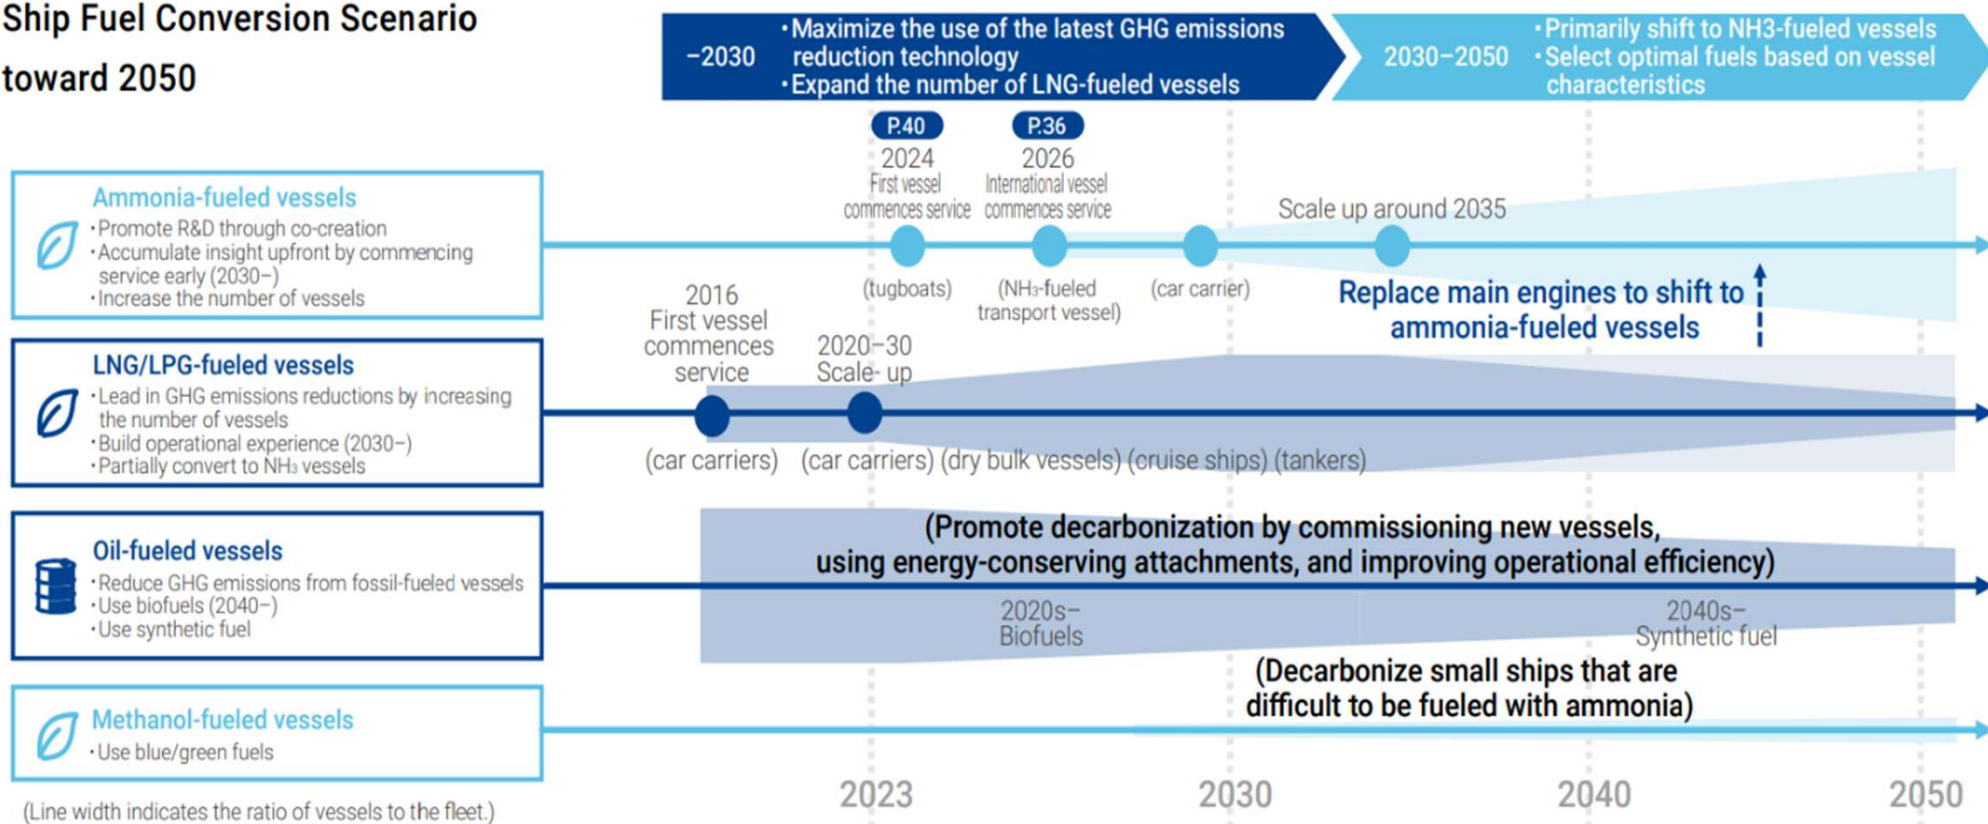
Ship Fuel Conversion Scenario toward 2050

–2030
・Maximize the use of the latest GHG emissions reduction technology
・Expand the number of LNG-fueled vessels

2030–2050
・Primarily shift to NH3-fueled vessels
・Select optimal fuels based on vessel characteristics

Ammonia-fueled vessels
・Promote R&D through co-creation
・Accumulate insight upfront by commencing service early (2030–)
・Increase the number of vessels

P.40
2024
First vessel commences service
(tugboats)

P.36
2026
International vessel commences service
(NH₃-fueled transport vessel)

(car carrier)

Scale up around 2035

Replace main engines to shift to ammonia-fueled vessels

LNG/LPG-fueled vessels
・Lead in GHG emissions reductions by increasing the number of vessels
・Build operational experience (2030–)
・Partially convert to NH₃ vessels

2016
First vessel commences service
(car carriers)

2020–30
Scale- up
(car carriers) (dry bulk vessels) (cruise ships) (tankers)

Oil-fueled vessels
・Reduce GHG emissions from fossil-fueled vessels
・Use biofuels (2040–)
・Use synthetic fuel

(Promote decarbonization by commissioning new vessels, using energy-conserving attachments, and improving operational efficiency)

2020s–
Biofuels

2040s–
Synthetic fuel

(Decarbonize small ships that are difficult to be fueled with ammonia)

Methanol-fueled vessels
・Use blue/green fuels

(Line width indicates the ratio of vessels to the fleet.)

2023
2030
2040
2050